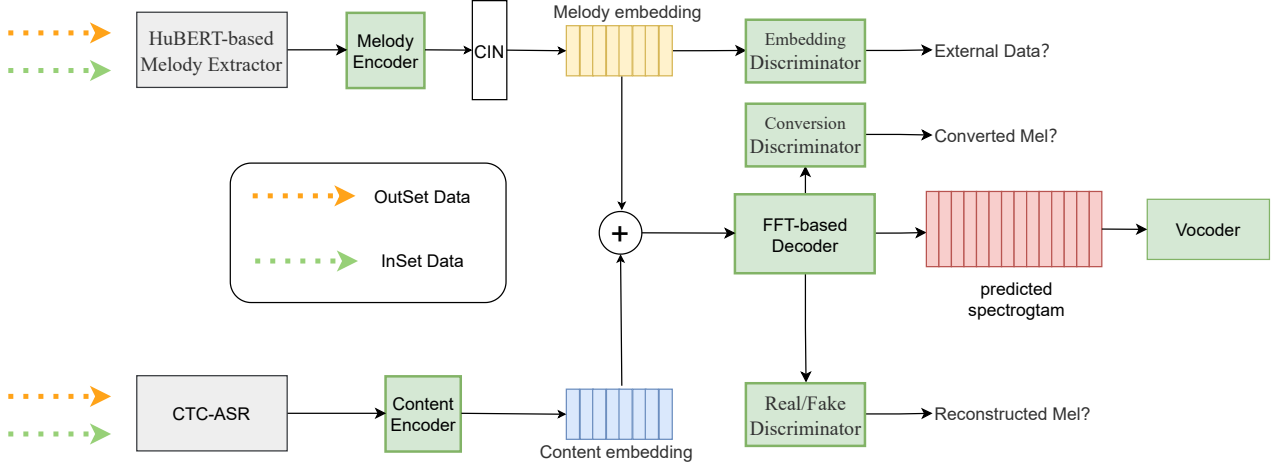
HuBERT-based Melody Extractor

Melody Encoder

CIN

Melody embedding

Embedding Discriminator

External Data?

Conversion Discriminator

Converted Mel?

OutSet Data

InSet Data

+

FFT-based Decoder

Vocoder

predicted spectrogtam

CTC-ASR

Content Encoder

Content embedding

Real/Fake Discriminator

Reconstructed Mel?